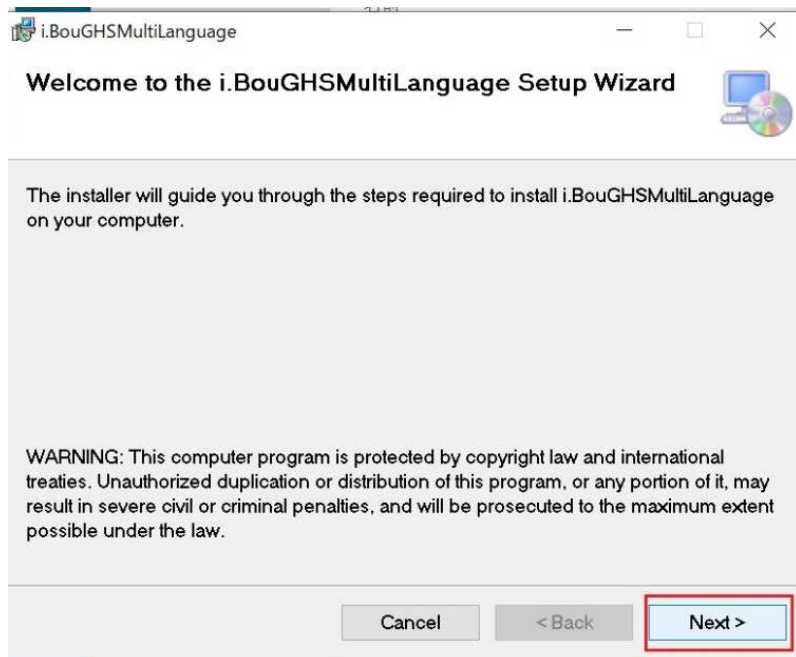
i.BouGHSMultiLanguage

Welcome to the i.BouGHSMultiLanguage Setup Wizard

The installer will guide you through the steps required to install i.BouGHSMultiLanguage on your computer.

WARNING: This computer program is protected by copyright law and international treaties. Unauthorized duplication or distribution of this program, or any portion of it, may result in severe civil or criminal penalties, and will be prosecuted to the maximum extent possible under the law.

Cancel

< Back

Next >